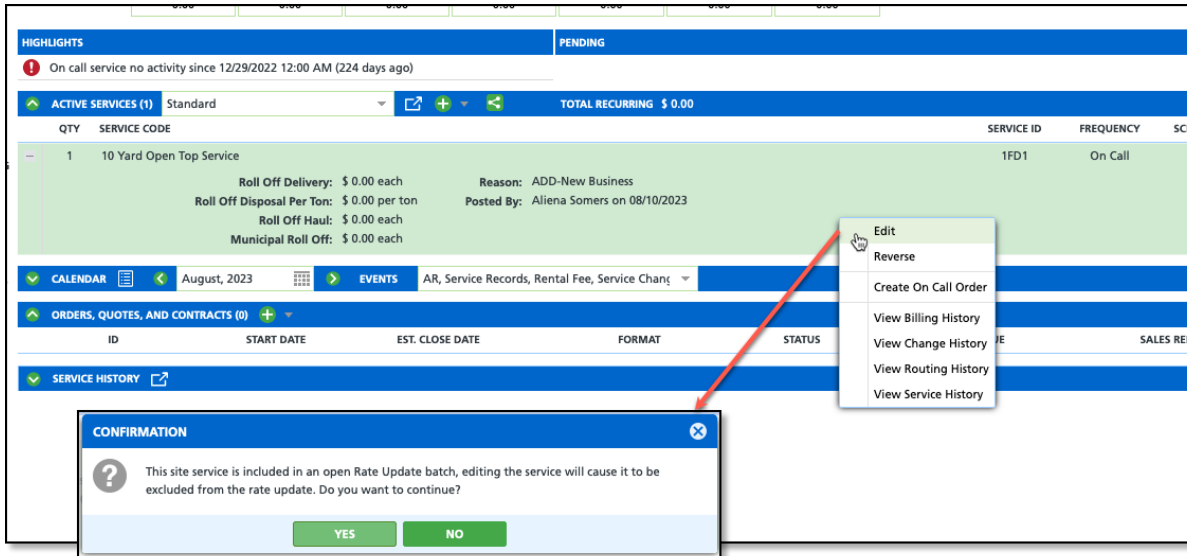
HIGHLIGHTS

PENDING

On call service no activity since 12/29/2022 12:00 AM (224 days ago)

ACTIVE SERVICES (1) Standard

TOTAL RECURRING $ 0.00

| QTY | SERVICE CODE | SERVICE ID | FREQUENCY | SC |
|---|---|---|---|---|
| 1 | 10 Yard Open Top Service | 1FD1 | On Call | |

Roll Off Delivery: $ 0.00 each
Roll Off Disposal Per Ton: $ 0.00 per ton
Roll Off Haul: $ 0.00 each
Municipal Roll Off: $ 0.00 each

Reason: ADD-New Business
Posted By: Aliena Somers on 08/10/2023

Edit
Reverse
Create On Call Order
View Billing History
View Change History
View Routing History
View Service History

CALENDAR August, 2023 EVENTS AR, Service Records, Rental Fee, Service Chang

ORDERS, QUOTES, AND CONTRACTS (0)

| ID | START DATE | EST. CLOSE DATE | FORMAT | STATUS | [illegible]E | SALES RE |
|---|---|---|---|---|---|---|

SERVICE HISTORY

CONFIRMATION

This site service is included in an open Rate Update batch, editing the service will cause it to be excluded from the rate update. Do you want to continue?

YES NO